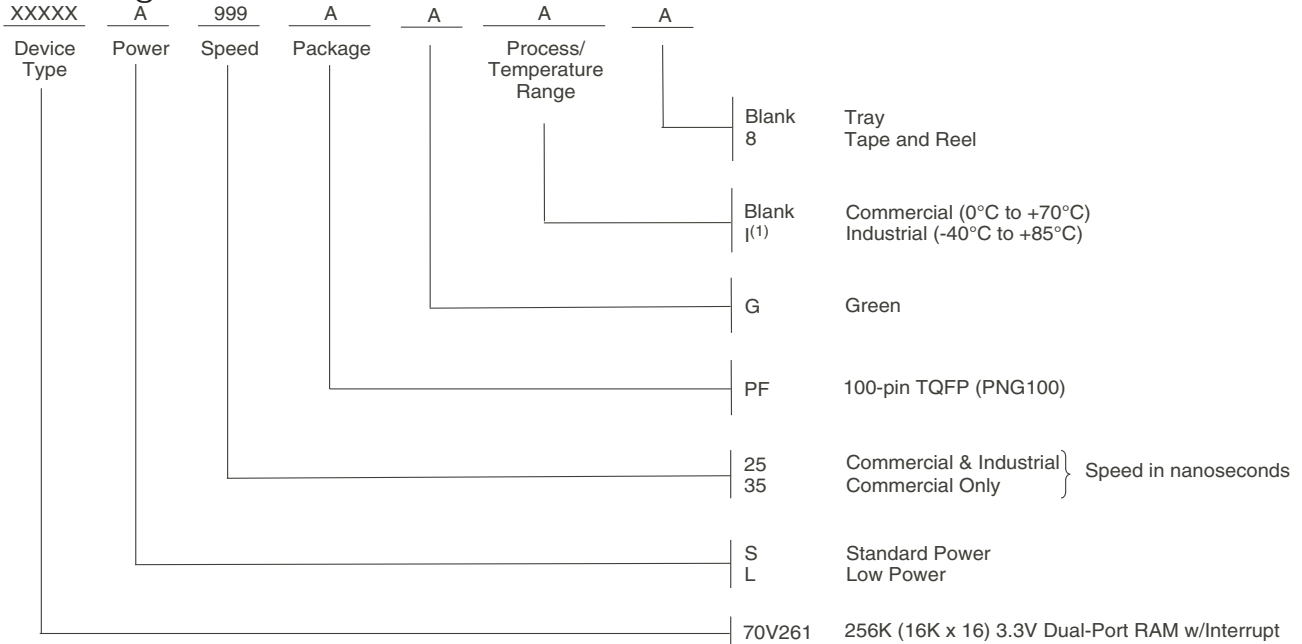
XXXXX A 999 A A A A

Device Type

Power

Speed

Package

Process/ Temperature Range

Blank Tray
8 Tape and Reel

Blank Commercial (0°C to +70°C)
I$^{(1)}$ Industrial (-40°C to +85°C)

G Green

PF 100-pin TQFP (PNG100)

25 Commercial & Industrial
35 Commercial Only
Speed in nanoseconds

S Standard Power
L Low Power

70V261 256K (16K x 16) 3.3V Dual-Port RAM w/Interrupt